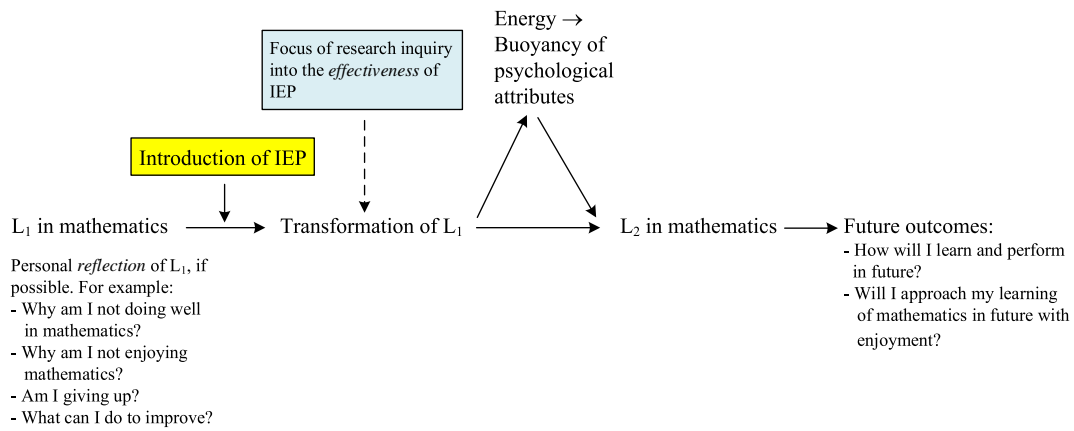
Focus of research inquiry into the *effectiveness* of IEP

Energy → Buoyancy of psychological attributes

Introduction of IEP

$L_1$ in mathematics

Transformation of $L_1$

$L_2$ in mathematics

Future outcomes:
- How will I learn and perform in future?
- Will I approach my learning of mathematics in future with enjoyment?

Personal *reflection* of $L_1$, if possible. For example:
- Why am I not doing well in mathematics?
- Why am I not enjoying mathematics?
- Am I giving up?
- What can I do to improve?